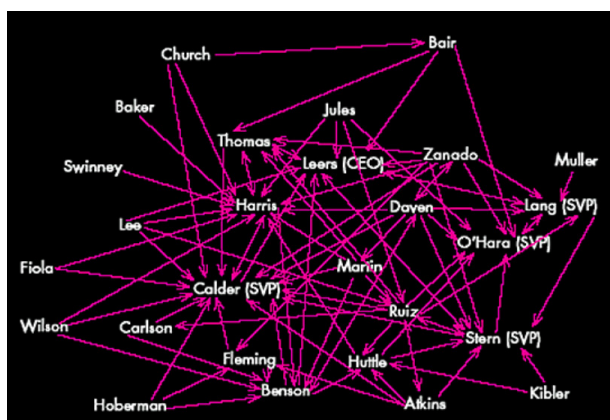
Church
Bair
Baker
Jules
Thomas
Leers (CEO)
Zanado
Muller
Swinney
Harris
Dayen
Lang (SVP)
Lee
O'Hara (SVP)
Fiola
Calder (SVP)
Martin
Wilson
Carlson
Ruiz
Stern (SVP)
Fleming
Huttle
Benson
Kibler
Hoberman
Atkins